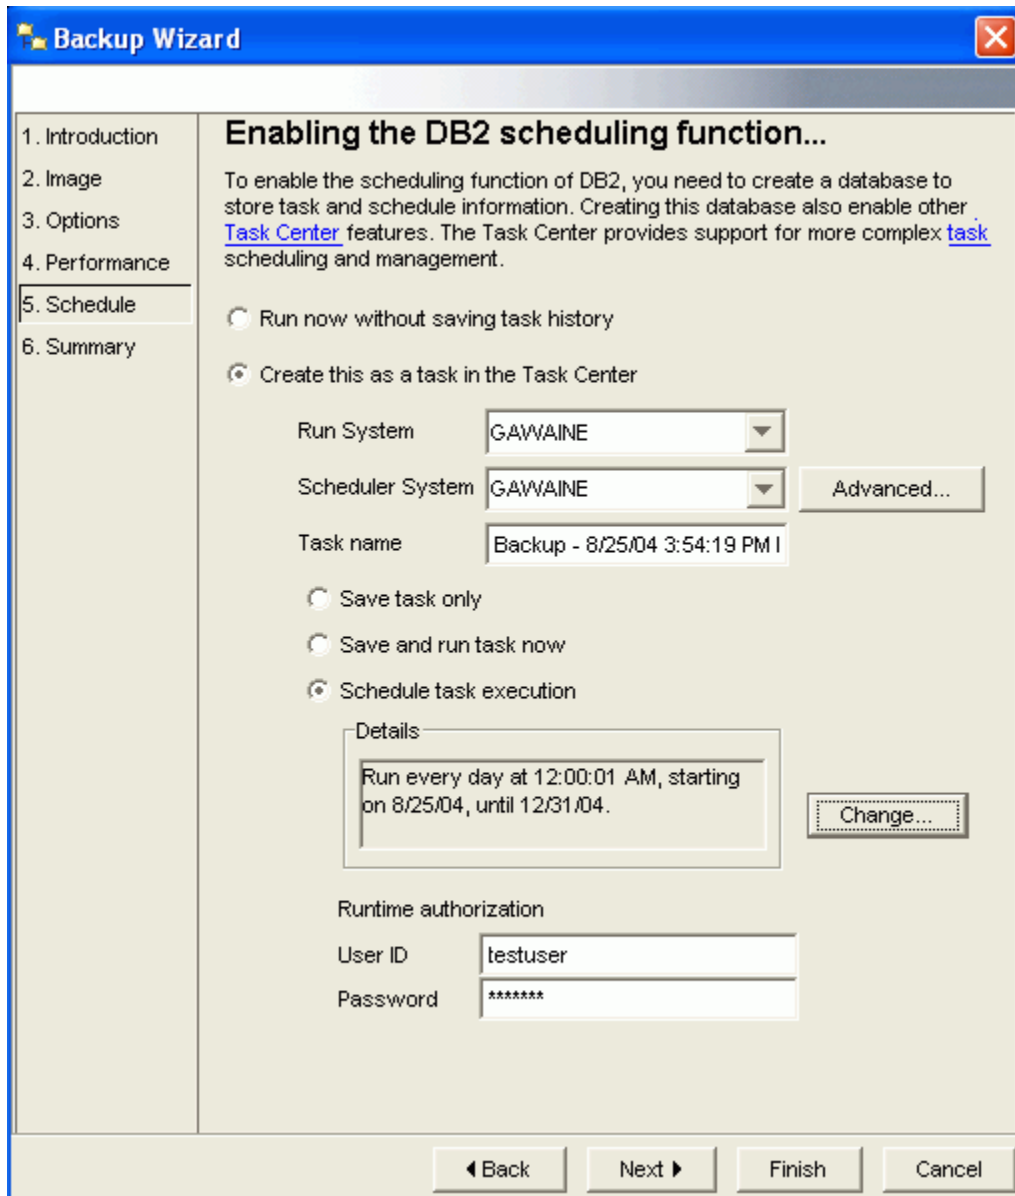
Backup Wizard

1. Introduction
2. Image
3. Options
4. Performance
5. Schedule
6. Summary

Enabling the DB2 scheduling function...

To enable the scheduling function of DB2, you need to create a database to store task and schedule information. Creating this database also enable other Task Center features. The Task Center provides support for more complex task scheduling and management.

Run now without saving task history

Create this as a task in the Task Center

Run System GAWAINE

Scheduler System GAWAINE Advanced...

Task name Backup - 8/25/04 3:54:19 PM I

Save task only

Save and run task now

Schedule task execution

Details

Run every day at 12:00:01 AM, starting on 8/25/04, until 12/31/04.

Change...

Runtime authorization

User ID testuser

Password *******

◂Back Next ▸ Finish Cancel